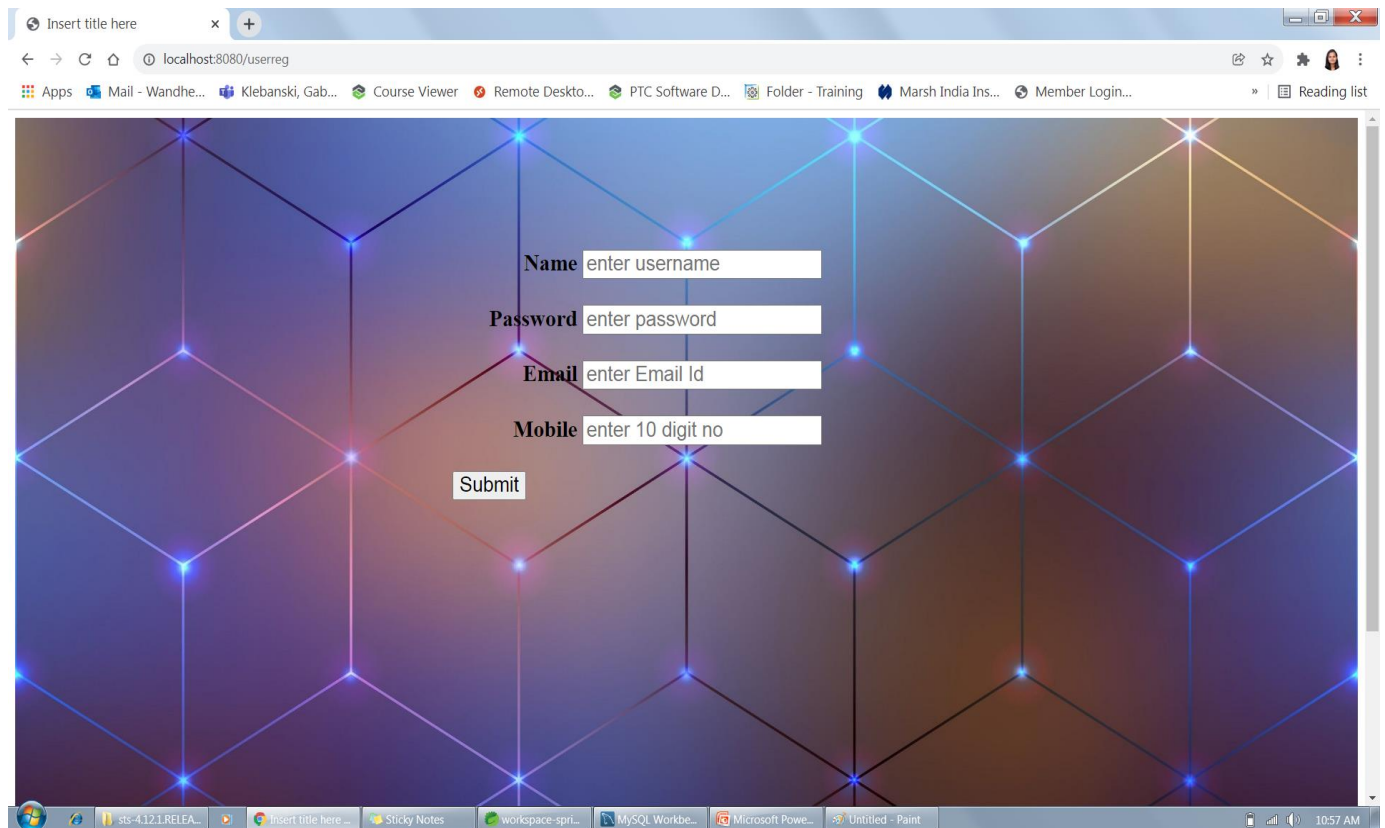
Insert title here ×

localhost:8080/userreg

Apps Mail - Wandhe... Klebanski, Gab... Course Viewer Remote Deskto... PTC Software D... Folder - Training Marsh India Ins... Member Login... » Reading list

Name enter username

Password enter password

Email enter Email Id

Mobile enter 10 digit no

Submit

sts-4.12.1.RELEA... Insert title here ... Sticky Notes workspace-spri... MySQL Workbe... Microsoft Powe... Untitled - Paint 10:57 AM